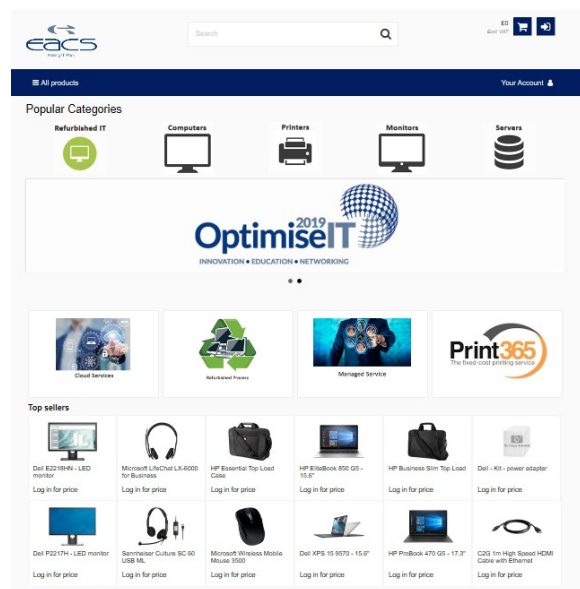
eacs

Search

£0
£0.00 VAT

≡ All products

Your Account

Popular Categories

Refurbished IT

Computers

Printers

Monitors

Servers

OptimiseIT 2019
INNOVATION • EDUCATION • NETWORKING

Cloud Services

Refurbished Process

Managed Service

Print365
The fixed-cost printing service

Top sellers

Dell E2218HN - LED monitor
Log in for price

Microsoft LifeChat LX-6000 for Business
Log in for price

HP Essential Top Load Case
Log in for price

HP EliteBook 850 G5 - 15.6"
Log in for price

HP Business Slim Top Load
Log in for price

Dell - Kit - power adapter
Log in for price

Dell P2217H - LED monitor
Log in for price

Sennheiser Culture SC 60 USB ML
Log in for price

Microsoft Wireless Mobile Mouse 3500
Log in for price

Dell XPS 15 9570 - 15.6"
Log in for price

HP ProBook 470 G5 - 17.3"
Log in for price

C2G 1m High Speed HDMI Cable with Ethernet
Log in for price